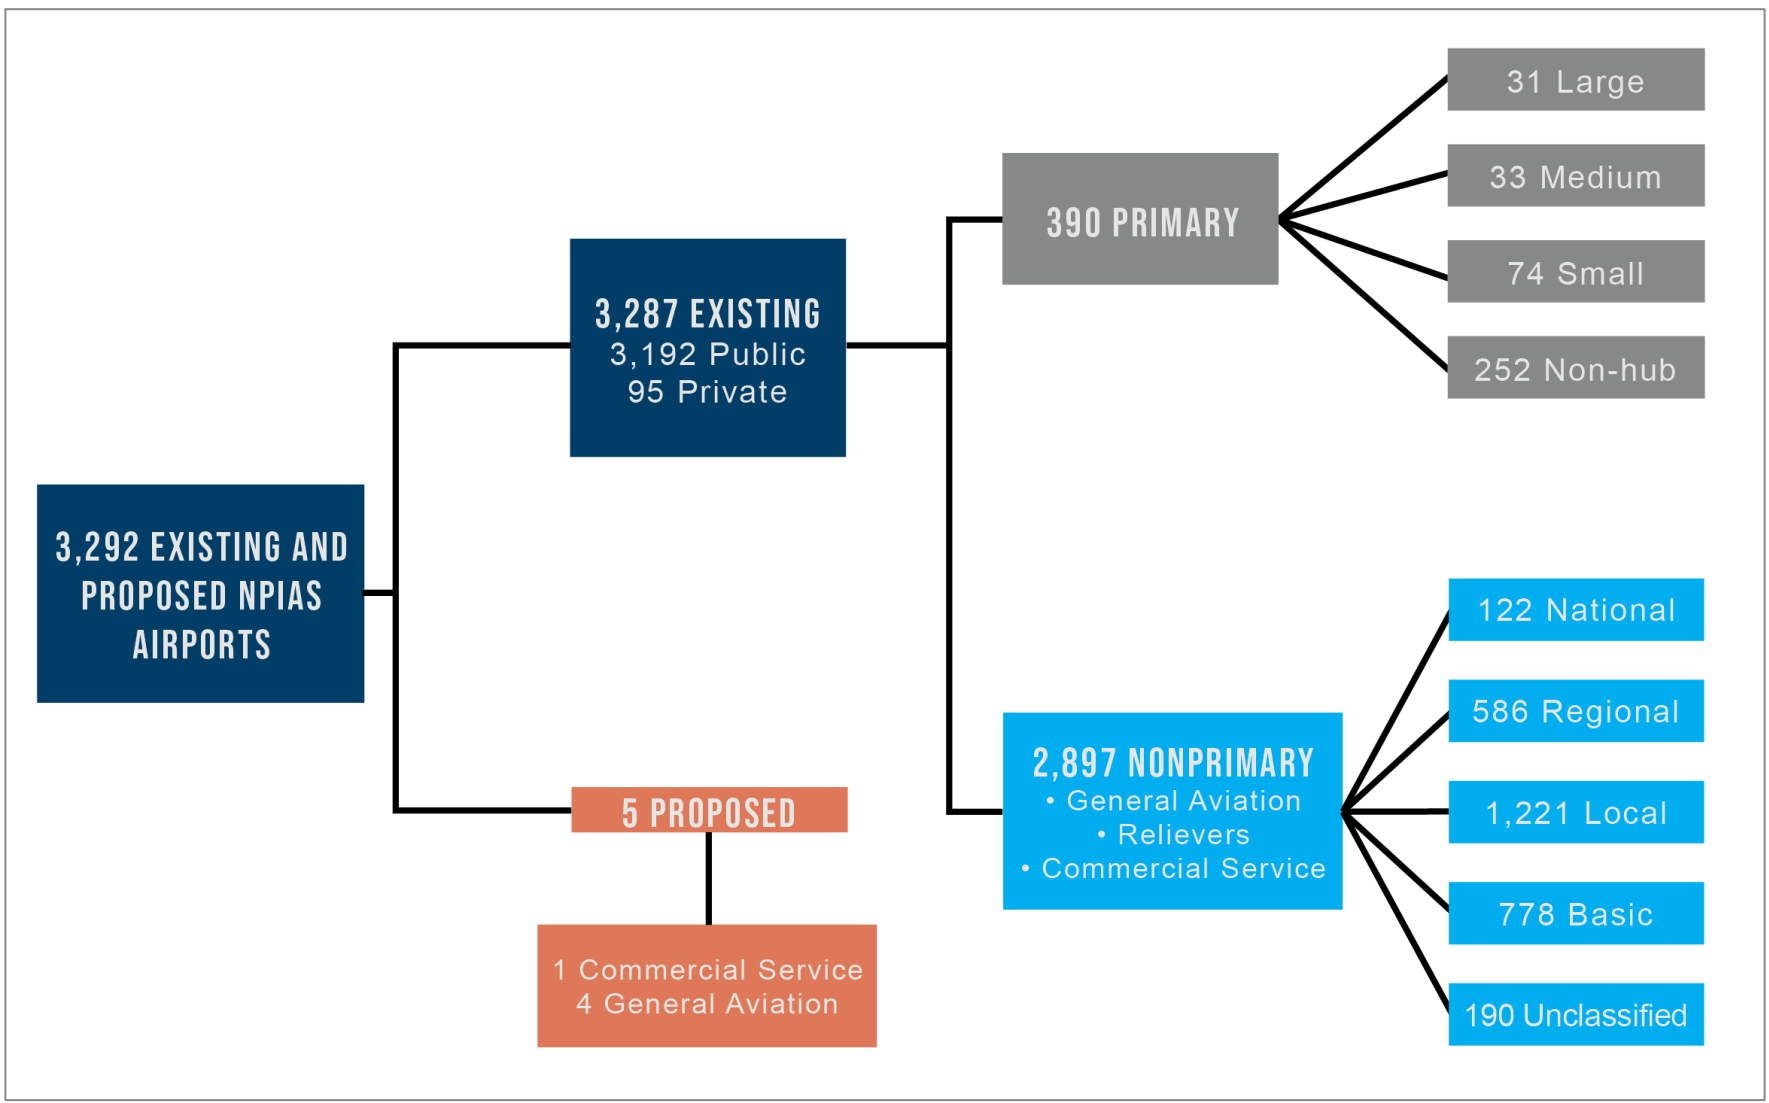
3,292 EXISTING AND PROPOSED NPIAS AIRPORTS

3,287 EXISTING
3,192 Public
95 Private

390 PRIMARY

31 Large

33 Medium

74 Small

252 Non-hub

2,897 NONPRIMARY
• General Aviation
• Relievers
• Commercial Service

122 National

586 Regional

1,221 Local

778 Basic

190 Unclassified

5 PROPOSED

1 Commercial Service
4 General Aviation